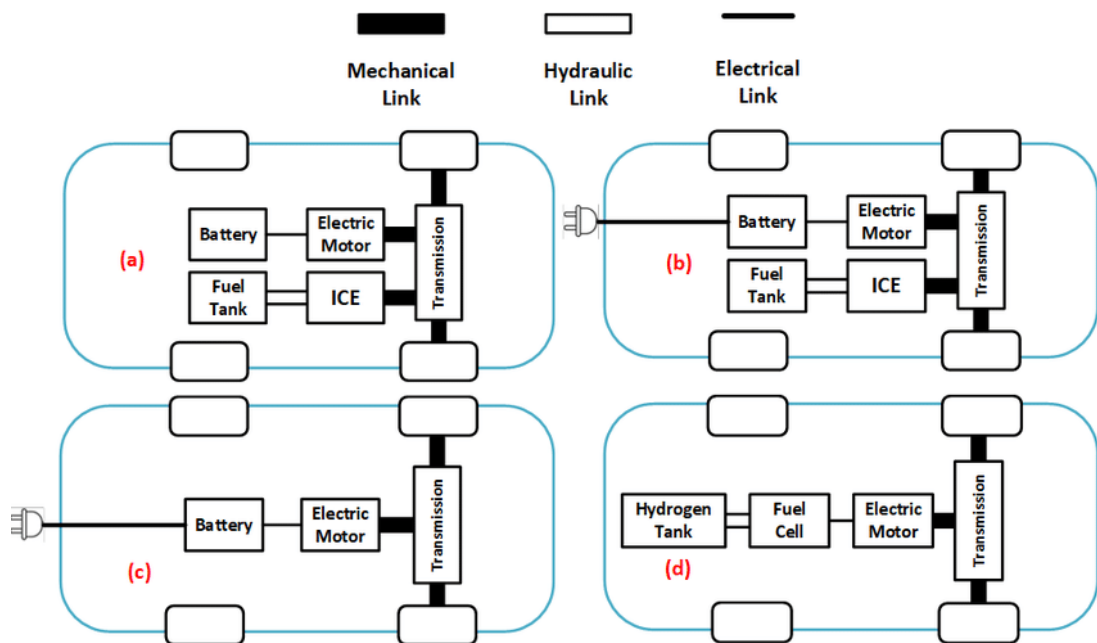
Mechanical Link

Hydraulic Link

Electrical Link

Battery

Electric Motor

(a)

Fuel Tank

ICE

Transmission

Battery

Electric Motor

(b)

Fuel Tank

ICE

Transmission

Battery

Electric Motor

(c)

Transmission

Hydrogen Tank

Fuel Cell

Electric Motor

(d)

Transmission